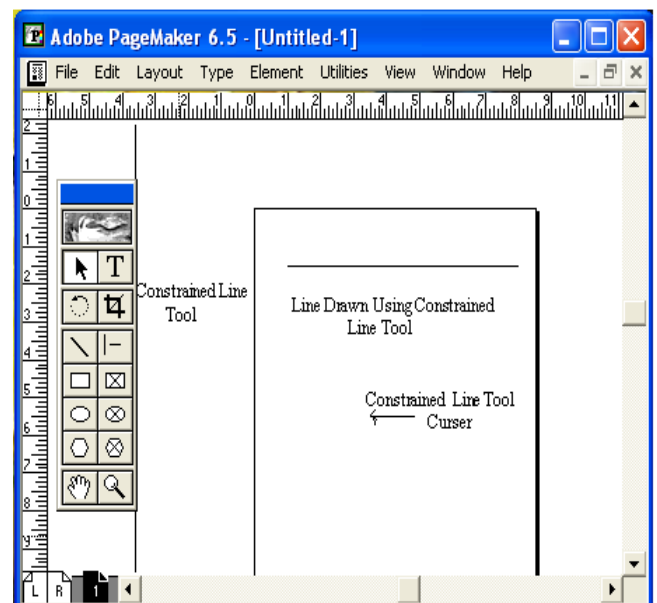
Adobe PageMaker 6.5 - [Untitled-1]

File Edit Layout Type Element Utilities View Window Help

6 5 4 3 2 1 0 1 2 3 4 5 6 7 8 9 10 11

2 1 0 1 2 3 4 5 6 7 8 9

Constrained Line Tool

Line Drawn Using Constrained Line Tool

Constrained Line Tool Curser

L R 1